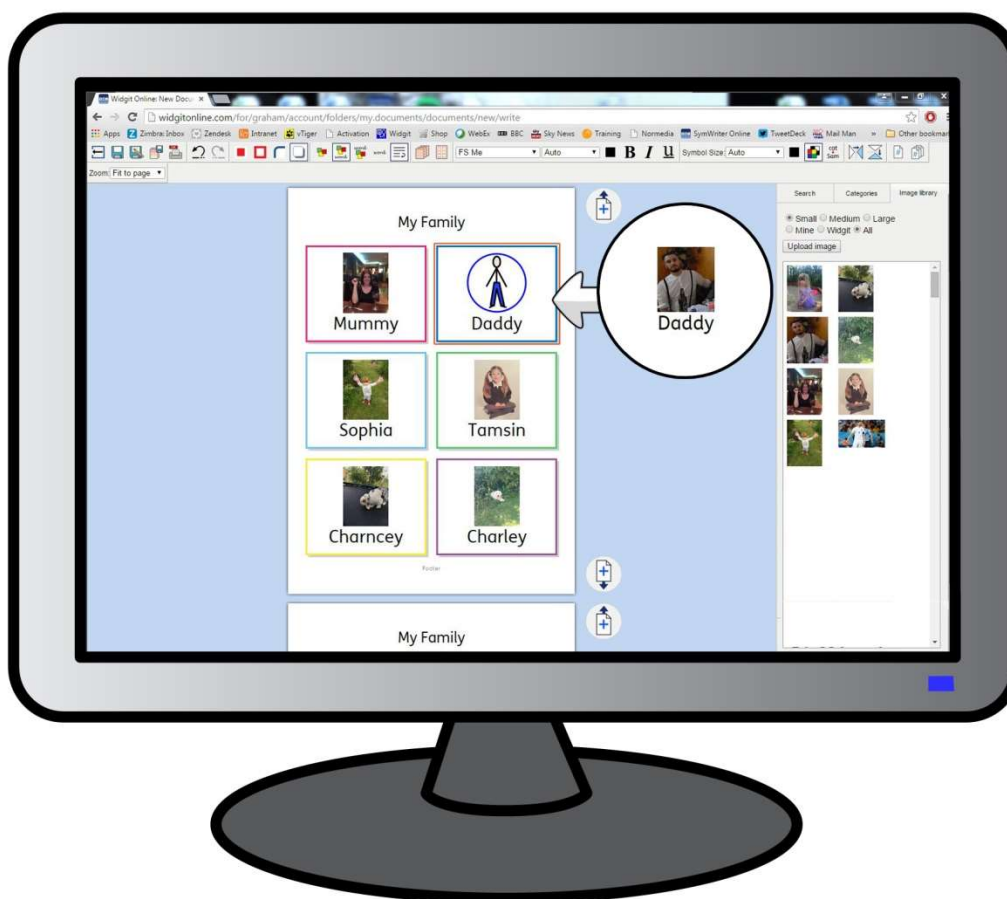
Widgit Online: New Docu ×

widgitonline.com/for/graham/account/folders/my.documents/documents/new/write

Apps Zimbra: Inbox Zendesk Intranet vTiger Activation Widgit Shop WebEx BBC Sky News Training Normedia SymWriter Online TweetDeck Mail Man » Other bookmarks

FS Me Auto B I U Symbol Size: Auto

Zoom: Fit to page

My Family

Mummy

Daddy

Sophia

Tamsin

Charncey

Charley

Footer

My Family

Daddy

Search Categories Image library

Small Medium Large
Mine Widgit All

Upload image